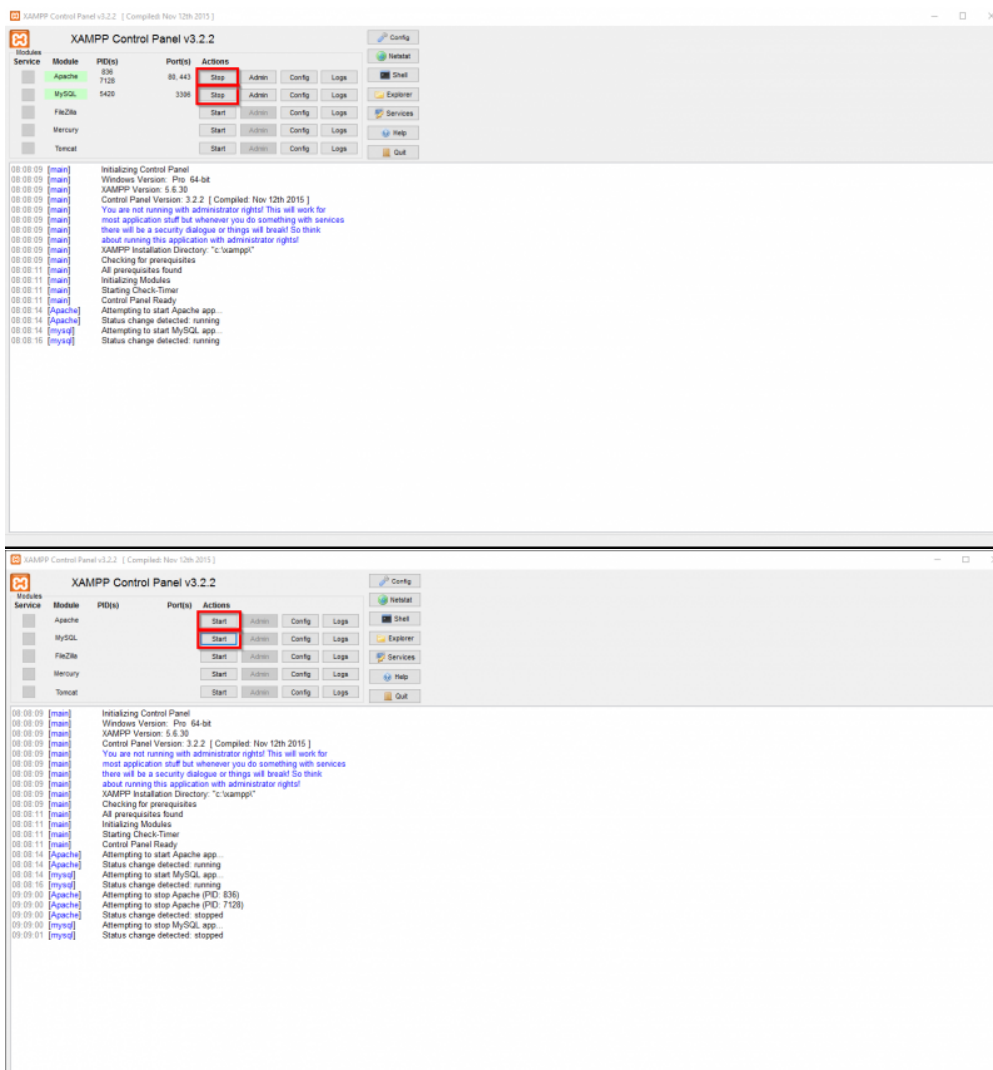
XAMPP Control Panel v3.2.2 [ Compiled: Nov 12th 2015 ]

XAMPP Control Panel v3.2.2

Modules
Service Module PID(s) Port(s) Actions

| Module | PID(s) | Port(s) | Actions | | | |
|---|---|---|---|---|---|---|
| Apache | 836 7128 | 80, 443 | Stop | Admin | Config | Logs |
| MySQL | 5420 | 3306 | Stop | Admin | Config | Logs |
| FileZilla | | | Start | Admin | Config | Logs |
| Mercury | | | Start | Admin | Config | Logs |
| Tomcat | | | Start | Admin | Config | Logs |

Config
Netstat
Shell
Explorer
Services
Help
Quit

08:08:09 [main] Initializing Control Panel
08:08:09 [main] Windows Version: Pro 64-bit
08:08:09 [main] XAMPP Version: 5.6.30
08:08:09 [main] Control Panel Version: 3.2.2 [ Compiled: Nov 12th 2015 ]
08:08:09 [main] You are not running with administrator rights! This will work for
08:08:09 [main] most application stuff but whenever you do something with services
08:08:09 [main] there will be a security dialogue or things will break! So think
08:08:09 [main] about running this application with administrator rights!
08:08:09 [main] XAMPP Installation Directory: "c:\xampp\"
08:08:09 [main] Checking for prerequisites
08:08:11 [main] All prerequisites found
08:08:11 [main] Initializing Modules
08:08:11 [main] Starting Check-Timer
08:08:11 [main] Control Panel Ready
08:08:14 [Apache] Attempting to start Apache app...
08:08:14 [Apache] Status change detected: running
08:08:14 [mysql] Attempting to start MySQL app...
08:08:16 [mysql] Status change detected: running

XAMPP Control Panel v3.2.2 [ Compiled: Nov 12th 2015 ]

XAMPP Control Panel v3.2.2

Modules
Service Module PID(s) Port(s) Actions

| Module | PID(s) | Port(s) | Actions | | | |
|---|---|---|---|---|---|---|
| Apache | | | Start | Admin | Config | Logs |
| MySQL | | | Start | Admin | Config | Logs |
| FileZilla | | | Start | Admin | Config | Logs |
| Mercury | | | Start | Admin | Config | Logs |
| Tomcat | | | Start | Admin | Config | Logs |

Config
Netstat
Shell
Explorer
Services
Help
Quit

08:08:09 [main] Initializing Control Panel
08:08:09 [main] Windows Version: Pro 64-bit
08:08:09 [main] XAMPP Version: 5.6.30
08:08:09 [main] Control Panel Version: 3.2.2 [ Compiled: Nov 12th 2015 ]
08:08:09 [main] You are not running with administrator rights! This will work for
08:08:09 [main] most application stuff but whenever you do something with services
08:08:09 [main] there will be a security dialogue or things will break! So think
08:08:09 [main] about running this application with administrator rights!
08:08:09 [main] XAMPP Installation Directory: "c:\xampp\"
08:08:09 [main] Checking for prerequisites
08:08:11 [main] All prerequisites found
08:08:11 [main] Initializing Modules
08:08:11 [main] Starting Check-Timer
08:08:11 [main] Control Panel Ready
08:08:14 [Apache] Attempting to start Apache app...
08:08:14 [Apache] Status change detected: running
08:08:14 [mysql] Attempting to start MySQL app...
08:08:16 [mysql] Status change detected: running
09:09:00 [Apache] Attempting to stop Apache (PID: 836)
09:09:00 [Apache] Attempting to stop Apache (PID: 7128)
09:09:00 [Apache] Status change detected: stopped
09:09:00 [mysql] Attempting to stop MySQL app...
09:09:01 [mysql] Status change detected: stopped